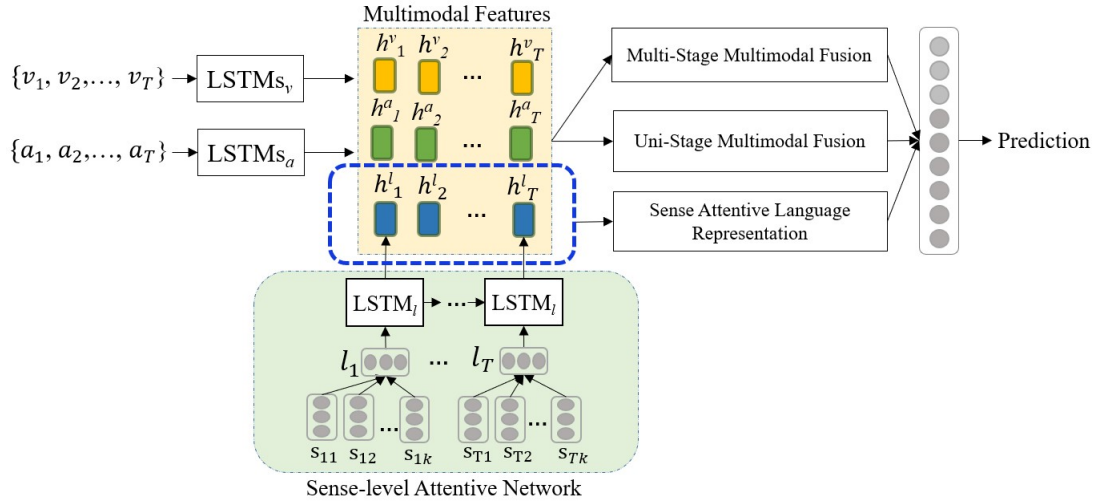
Multimodal Features

$\{v_1, v_2, \dots, v_T\}$ LSTMs$_v$

$h^v_1$ $h^v_2$ … $h^v_T$

$\{a_1, a_2, \dots, a_T\}$ LSTMs$_a$

$h^a_1$ $h^a_2$ … $h^a_T$

$h^l_1$ $h^l_2$ … $h^l_T$

Multi-Stage Multimodal Fusion

Uni-Stage Multimodal Fusion

Sense Attentive Language Representation

Prediction

LSTM$_l$ … LSTM$_l$

$l_1$ … $l_T$

$s_{11}$ $s_{12}$ … $s_{1k}$ $s_{T1}$ $s_{T2}$ … $s_{Tk}$

Sense-level Attentive Network